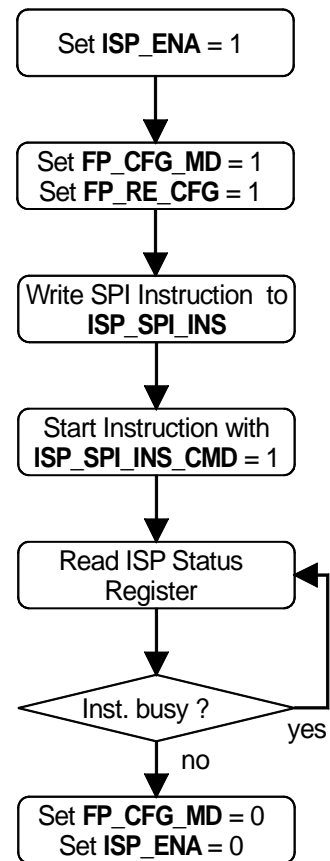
Set ISP_ENA = 1

Set FP_CFG_MD = 1
Set FP_RE_CFG = 1

Write SPI Instruction to ISP_SPI_INS

Start Instruction with ISP_SPI_INS_CMD = 1

Read ISP Status Register

Inst. busy ?

yes

no

Set FP_CFG_MD = 0
Set ISP_ENA = 0